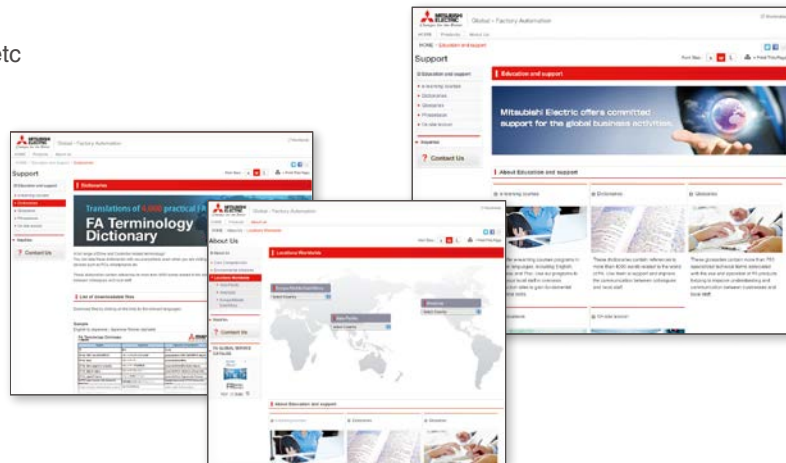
etc

MITSUBISHI ELECTRIC Changes for the Better
Global - Factory Automation
Support
Education and support
Mitsubishi Electric offers committed support for the global business activities.
About Education and support
e-learning courses
Dictionaries
Glossaries
Contact Us

MITSUBISHI ELECTRIC
Global - Factory Automation
Support
Dictionaries
Translations of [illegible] practical FA
FA Terminology Dictionary
List of downloadable files
Contact Us

MITSUBISHI ELECTRIC Changes for the Better
Global - Factory Automation
About Us
Locations Worldwide
Europe/Middle East/Africa
Asia Pacific
America
Contact Us
About Education and support